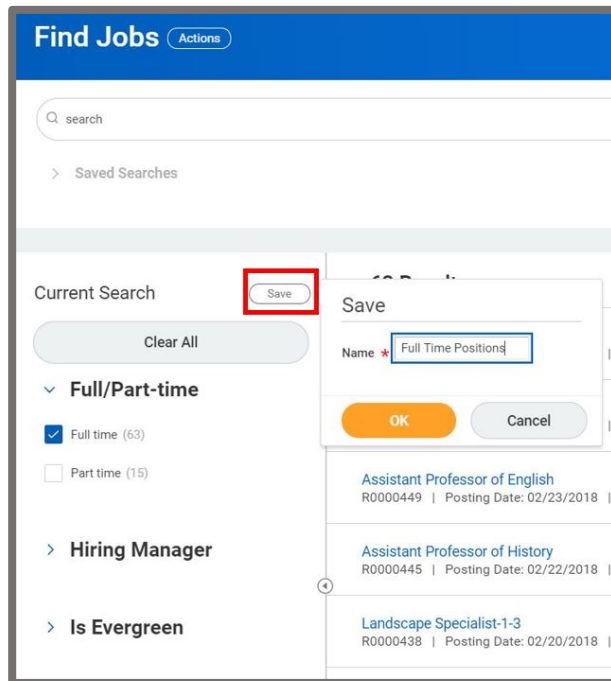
Find Jobs Actions

search

> Saved Searches

Current Search Save

Clear All

Full/Part-time

Full time (63)

Part time (15)

> Hiring Manager

> Is Evergreen

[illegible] Result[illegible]

Save

Name * Full Time Positions

OK Cancel

Assistant Professor of English
R0000449 | Posting Date: 02/23/2018 |

Assistant Professor of History
R0000445 | Posting Date: 02/22/2018 |

Landscape Specialist-1-3
R0000438 | Posting Date: 02/20/2018 |